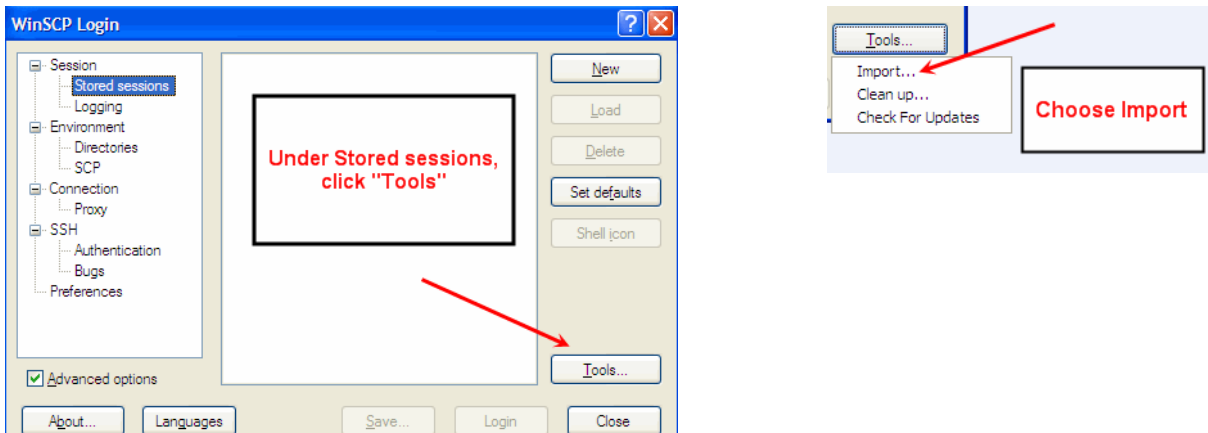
WinSCP Login

Session
Stored sessions
Logging
Environment
Directories
SCP
Connection
Proxy
SSH
Authentication
Bugs
Preferences

Under Stored sessions, click "Tools"

New
Load
Delete
Set defaults
Shell icon
Tools...

Advanced options

About...
Languages
Save...
Login
Close

Tools...
Import...
Clean up...
Check For Updates

Choose Import